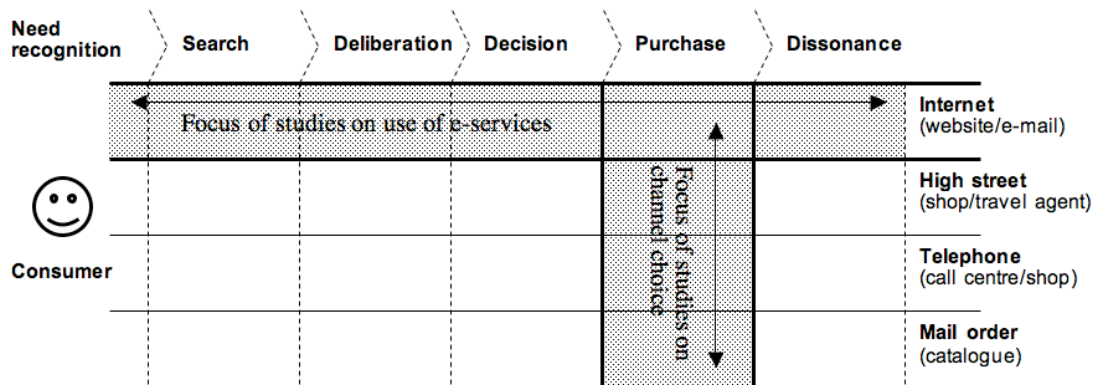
Need recognition

Search

Deliberation

Decision

Purchase

Dissonance

Focus of studies on use of e-services

Internet
(website/e-mail)

Focus of studies on channel choice

Consumer

High street
(shop/travel agent)

Telephone
(call centre/shop)

Mail order
(catalogue)